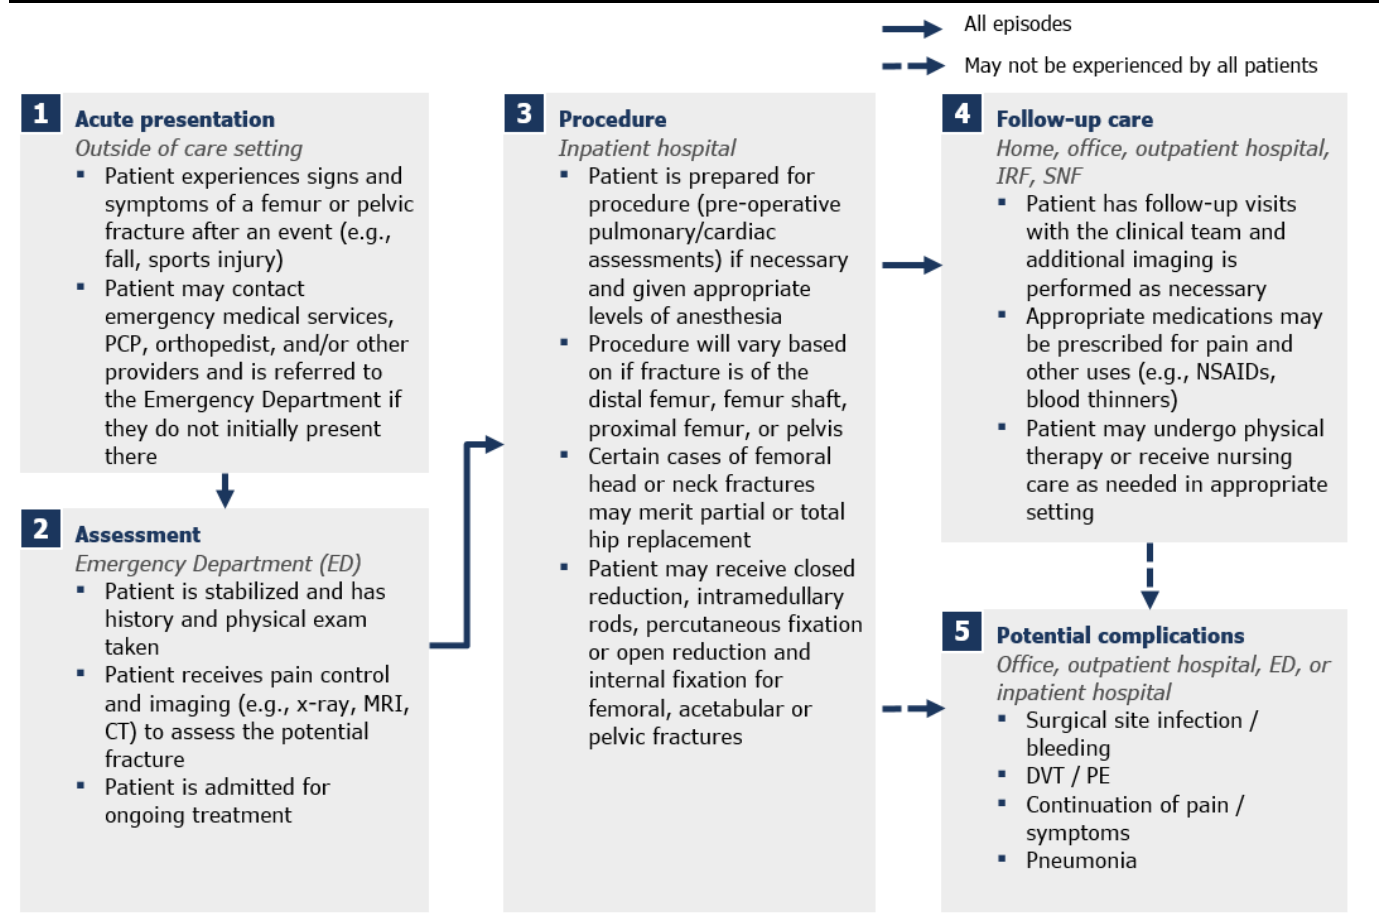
All episodes

May not be experienced by all patients

1 Acute presentation
Outside of care setting
▪ Patient experiences signs and symptoms of a femur or pelvic fracture after an event (e.g., fall, sports injury)
▪ Patient may contact emergency medical services, PCP, orthopedist, and/or other providers and is referred to the Emergency Department if they do not initially present there

2 Assessment
Emergency Department (ED)
▪ Patient is stabilized and has history and physical exam taken
▪ Patient receives pain control and imaging (e.g., x-ray, MRI, CT) to assess the potential fracture
▪ Patient is admitted for ongoing treatment

3 Procedure
Inpatient hospital
▪ Patient is prepared for procedure (pre-operative pulmonary/cardiac assessments) if necessary and given appropriate levels of anesthesia
▪ Procedure will vary based on if fracture is of the distal femur, femur shaft, proximal femur, or pelvis
▪ Certain cases of femoral head or neck fractures may merit partial or total hip replacement
▪ Patient may receive closed reduction, intramedullary rods, percutaneous fixation or open reduction and internal fixation for femoral, acetabular or pelvic fractures

4 Follow-up care
Home, office, outpatient hospital, IRF, SNF
▪ Patient has follow-up visits with the clinical team and additional imaging is performed as necessary
▪ Appropriate medications may be prescribed for pain and other uses (e.g., NSAIDs, blood thinners)
▪ Patient may undergo physical therapy or receive nursing care as needed in appropriate setting

5 Potential complications
Office, outpatient hospital, ED, or inpatient hospital
▪ Surgical site infection / bleeding
▪ DVT / PE
▪ Continuation of pain / symptoms
▪ Pneumonia